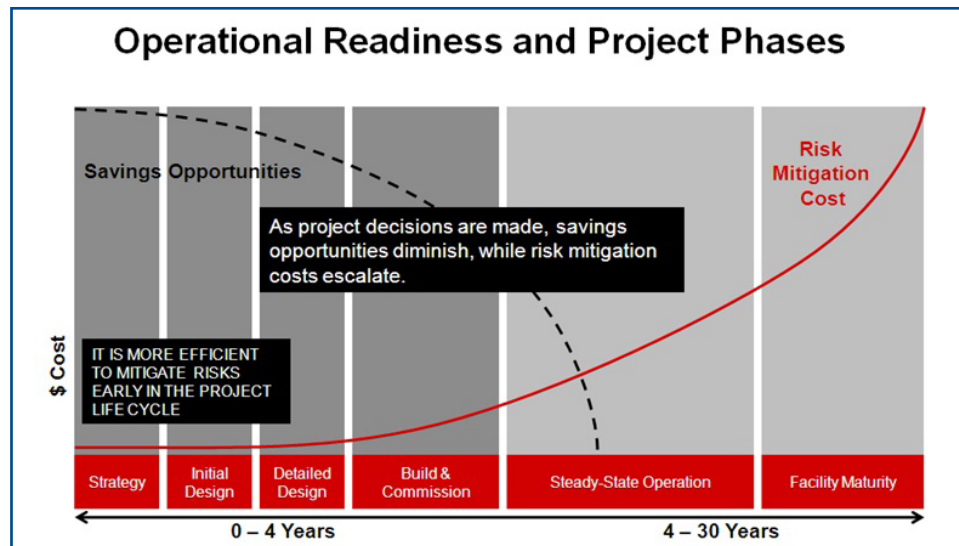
Operational Readiness and Project Phases

Savings Opportunities

Risk Mitigation Cost

As project decisions are made, savings opportunities diminish, while risk mitigation costs escalate.

$ Cost

IT IS MORE EFFICIENT TO MITIGATE RISKS EARLY IN THE PROJECT LIFE CYCLE

Strategy | Initial Design | Detailed Design | Build & Commission | Steady-State Operation | Facility Maturity

0 – 4 Years

4 – 30 Years